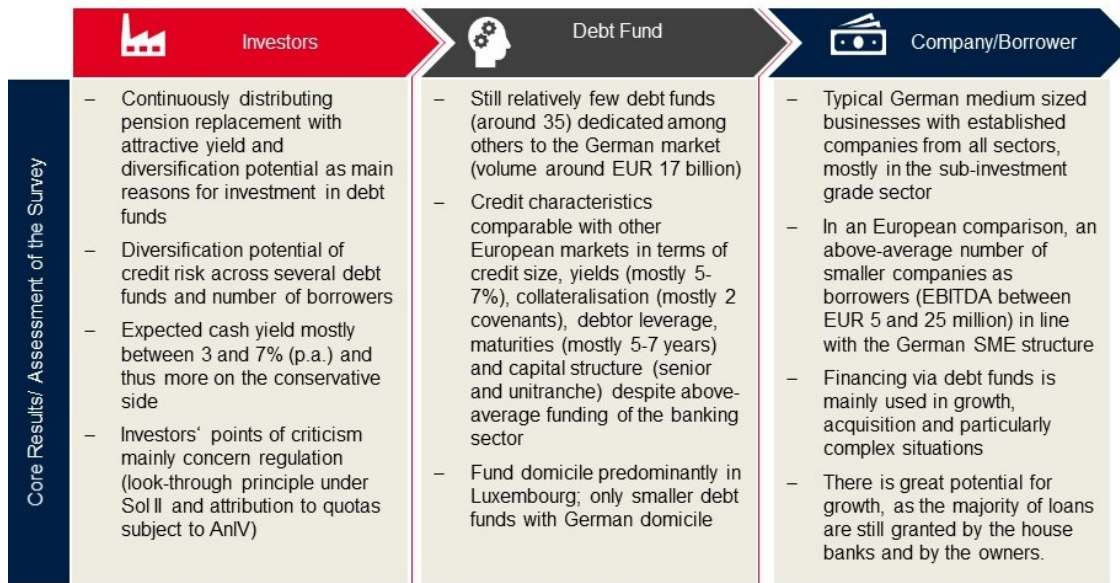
Investors

Debt Fund

Company/Borrower

Core Results/ Assessment of the Survey

– Continuously distributing pension replacement with attractive yield and diversification potential as main reasons for investment in debt funds

– Diversification potential of credit risk across several debt funds and number of borrowers

– Expected cash yield mostly between 3 and 7% (p.a.) and thus more on the conservative side

– Investors‘ points of criticism mainly concern regulation (look-through principle under Sol II and attribution to quotas subject to AnlV)

– Still relatively few debt funds (around 35) dedicated among others to the German market (volume around EUR 17 billion)

– Credit characteristics comparable with other European markets in terms of credit size, yields (mostly 5-7%), collateralisation (mostly 2 covenants), debtor leverage, maturities (mostly 5-7 years) and capital structure (senior and unitranche) despite above-average funding of the banking sector

– Fund domicile predominantly in Luxembourg; only smaller debt funds with German domicile

– Typical German medium sized businesses with established companies from all sectors, mostly in the sub-investment grade sector

– In an European comparison, an above-average number of smaller companies as borrowers (EBITDA between EUR 5 and 25 million) in line with the German SME structure

– Financing via debt funds is mainly used in growth, acquisition and particularly complex situations

– There is great potential for growth, as the majority of loans are still granted by the house banks and by the owners.